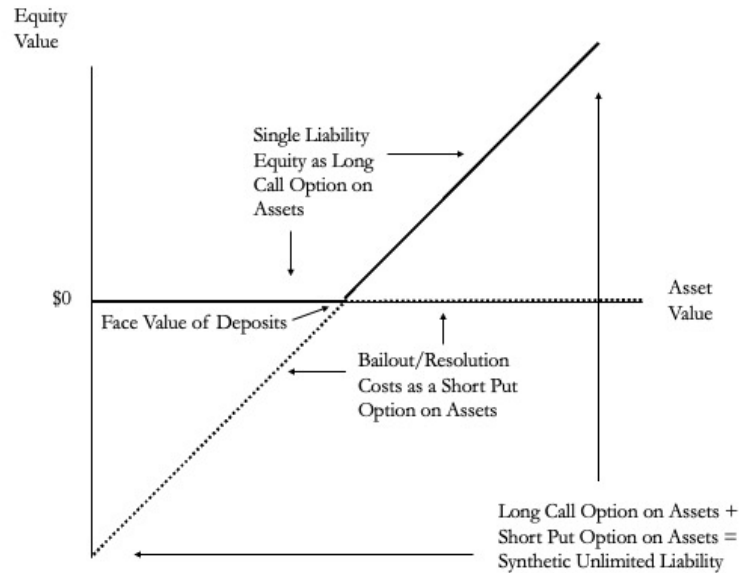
Equity Value

Single Liability Equity as Long Call Option on Assets

$0

Asset Value

Face Value of Deposits

Bailout/Resolution Costs as a Short Put Option on Assets

Long Call Option on Assets + Short Put Option on Assets = Synthetic Unlimited Liability